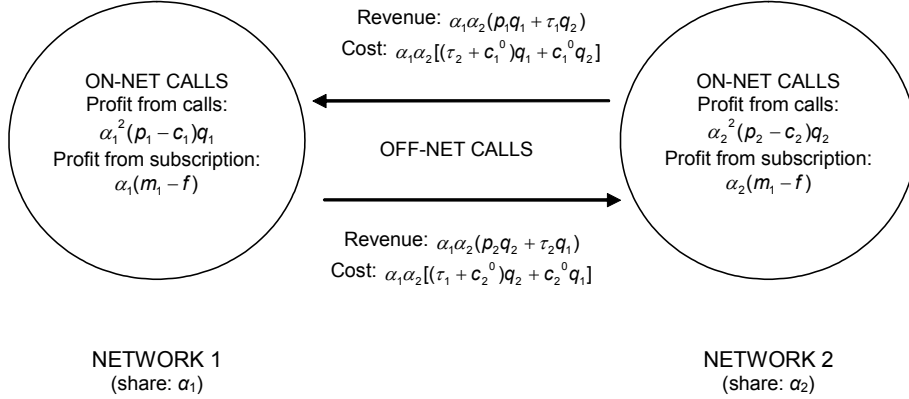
Revenue: $\alpha_1\alpha_2(p_1q_1+\tau_1q_2)$
Cost: $\alpha_1\alpha_2[(\tau_2+c_1{}^0)q_1+c_1{}^0q_2]$

ON-NET CALLS
Profit from calls:
$\alpha_1{}^2(p_1-c_1)q_1$
Profit from subscription:
$\alpha_1(m_1-f)$

OFF-NET CALLS

ON-NET CALLS
Profit from calls:
$\alpha_2{}^2(p_2-c_2)q_2$
Profit from subscription:
$\alpha_2(m_1-f)$

Revenue: $\alpha_1\alpha_2(p_2q_2+\tau_2q_1)$
Cost: $\alpha_1\alpha_2[(\tau_1+c_2{}^0)q_2+c_2{}^0q_1]$

NETWORK 1
(share: $\alpha_1$)

NETWORK 2
(share: $\alpha_2$)